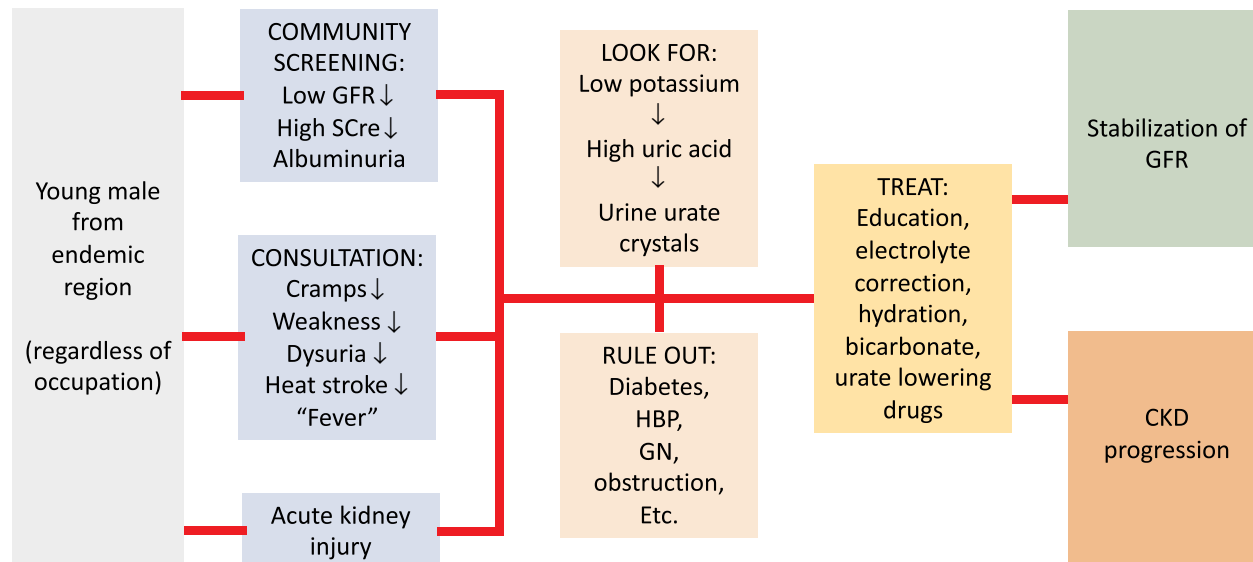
Young male from endemic region

(regardless of occupation)

COMMUNITY SCREENING:
Low GFR↓
High SCre↓
Albuminuria

CONSULTATION:
Cramps↓
Weakness↓
Dysuria↓
Heat stroke↓
"Fever"

Acute kidney injury

LOOK FOR:
Low potassium
↓
High uric acid
↓
Urine urate crystals

RULE OUT:
Diabetes,
HBP,
GN,
obstruction,
Etc.

TREAT:
Education, electrolyte correction, hydration, bicarbonate, urate lowering drugs

Stabilization of GFR

CKD progression